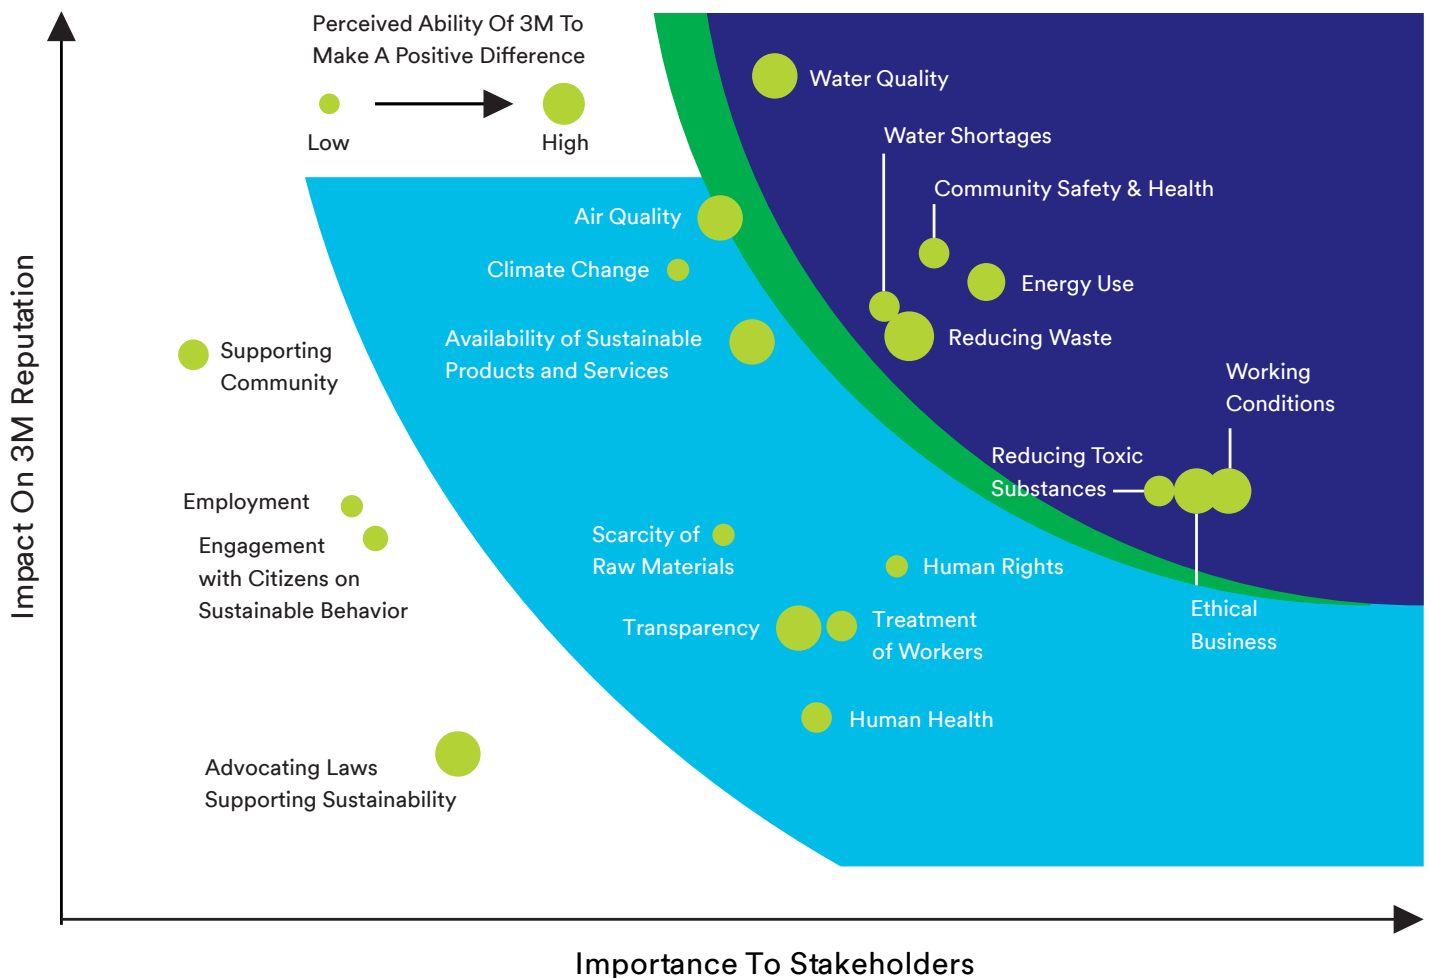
Perceived Ability Of 3M To Make A Positive Difference

Low

High

Water Quality

Water Shortages

Community Safety & Health

Energy Use

Reducing Waste

Air Quality

Climate Change

Availability of Sustainable Products and Services

Supporting Community

Working Conditions

Reducing Toxic Substances

Employment

Engagement with Citizens on Sustainable Behavior

Scarcity of Raw Materials

Human Rights

Ethical Business

Transparency

Treatment of Workers

Human Health

Advocating Laws Supporting Sustainability

Impact On 3M Reputation

Importance To Stakeholders